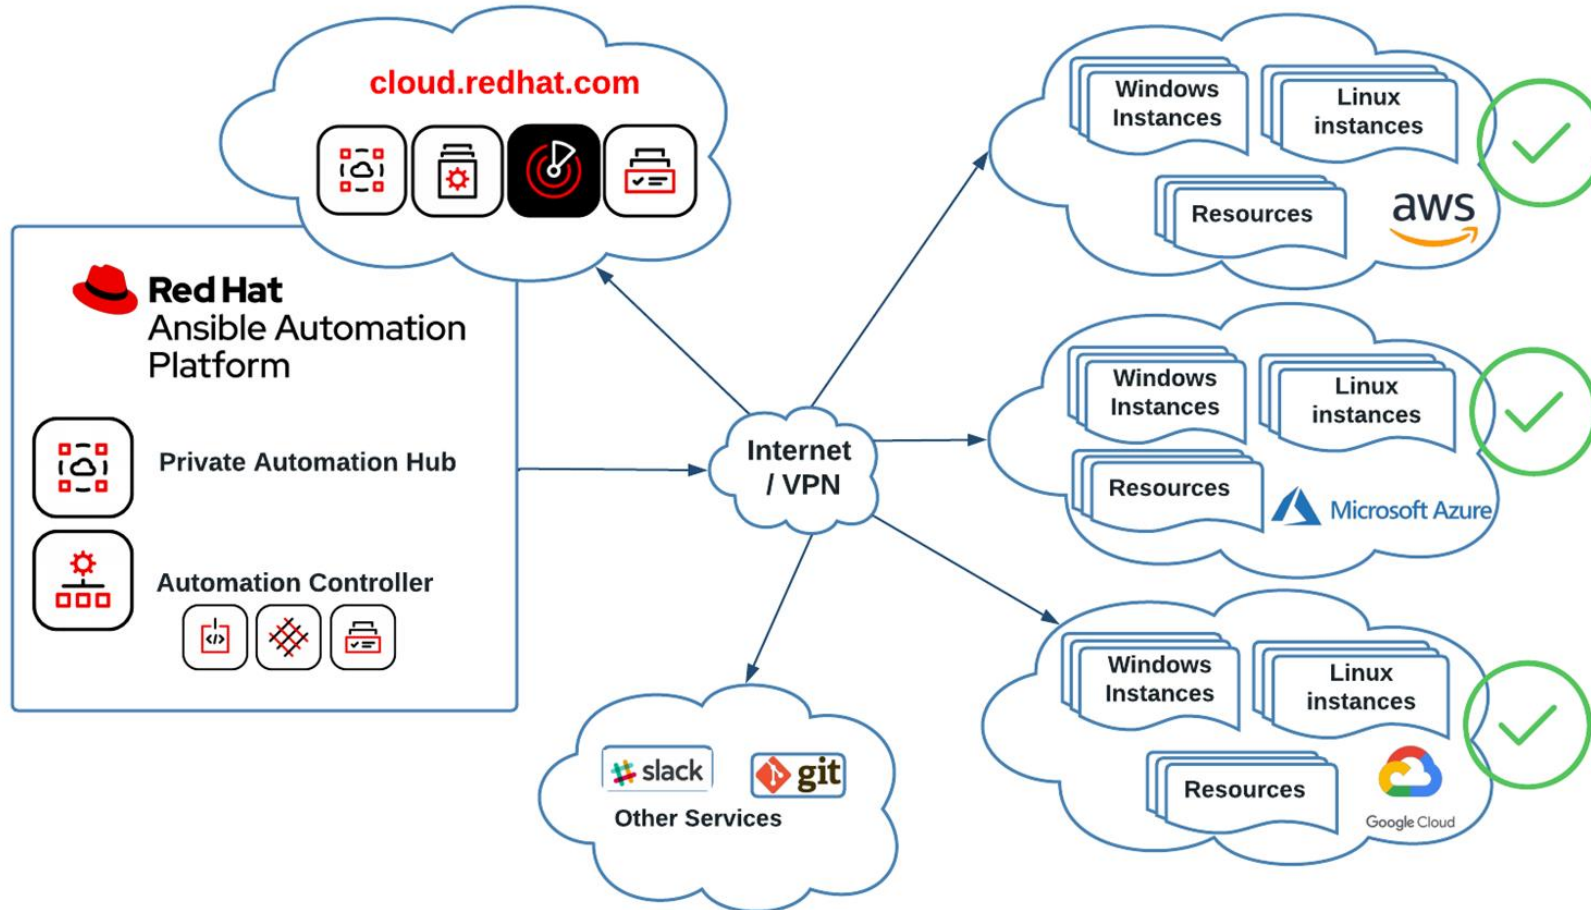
cloud.redhat.com

Red Hat
Ansible Automation
Platform

Private Automation Hub

Automation Controller

Internet / VPN

slack

git

Other Services

Windows Instances

Linux instances

Resources

aws

Windows Instances

Linux instances

Resources

Microsoft Azure

Windows Instances

Linux instances

Resources

Google Cloud